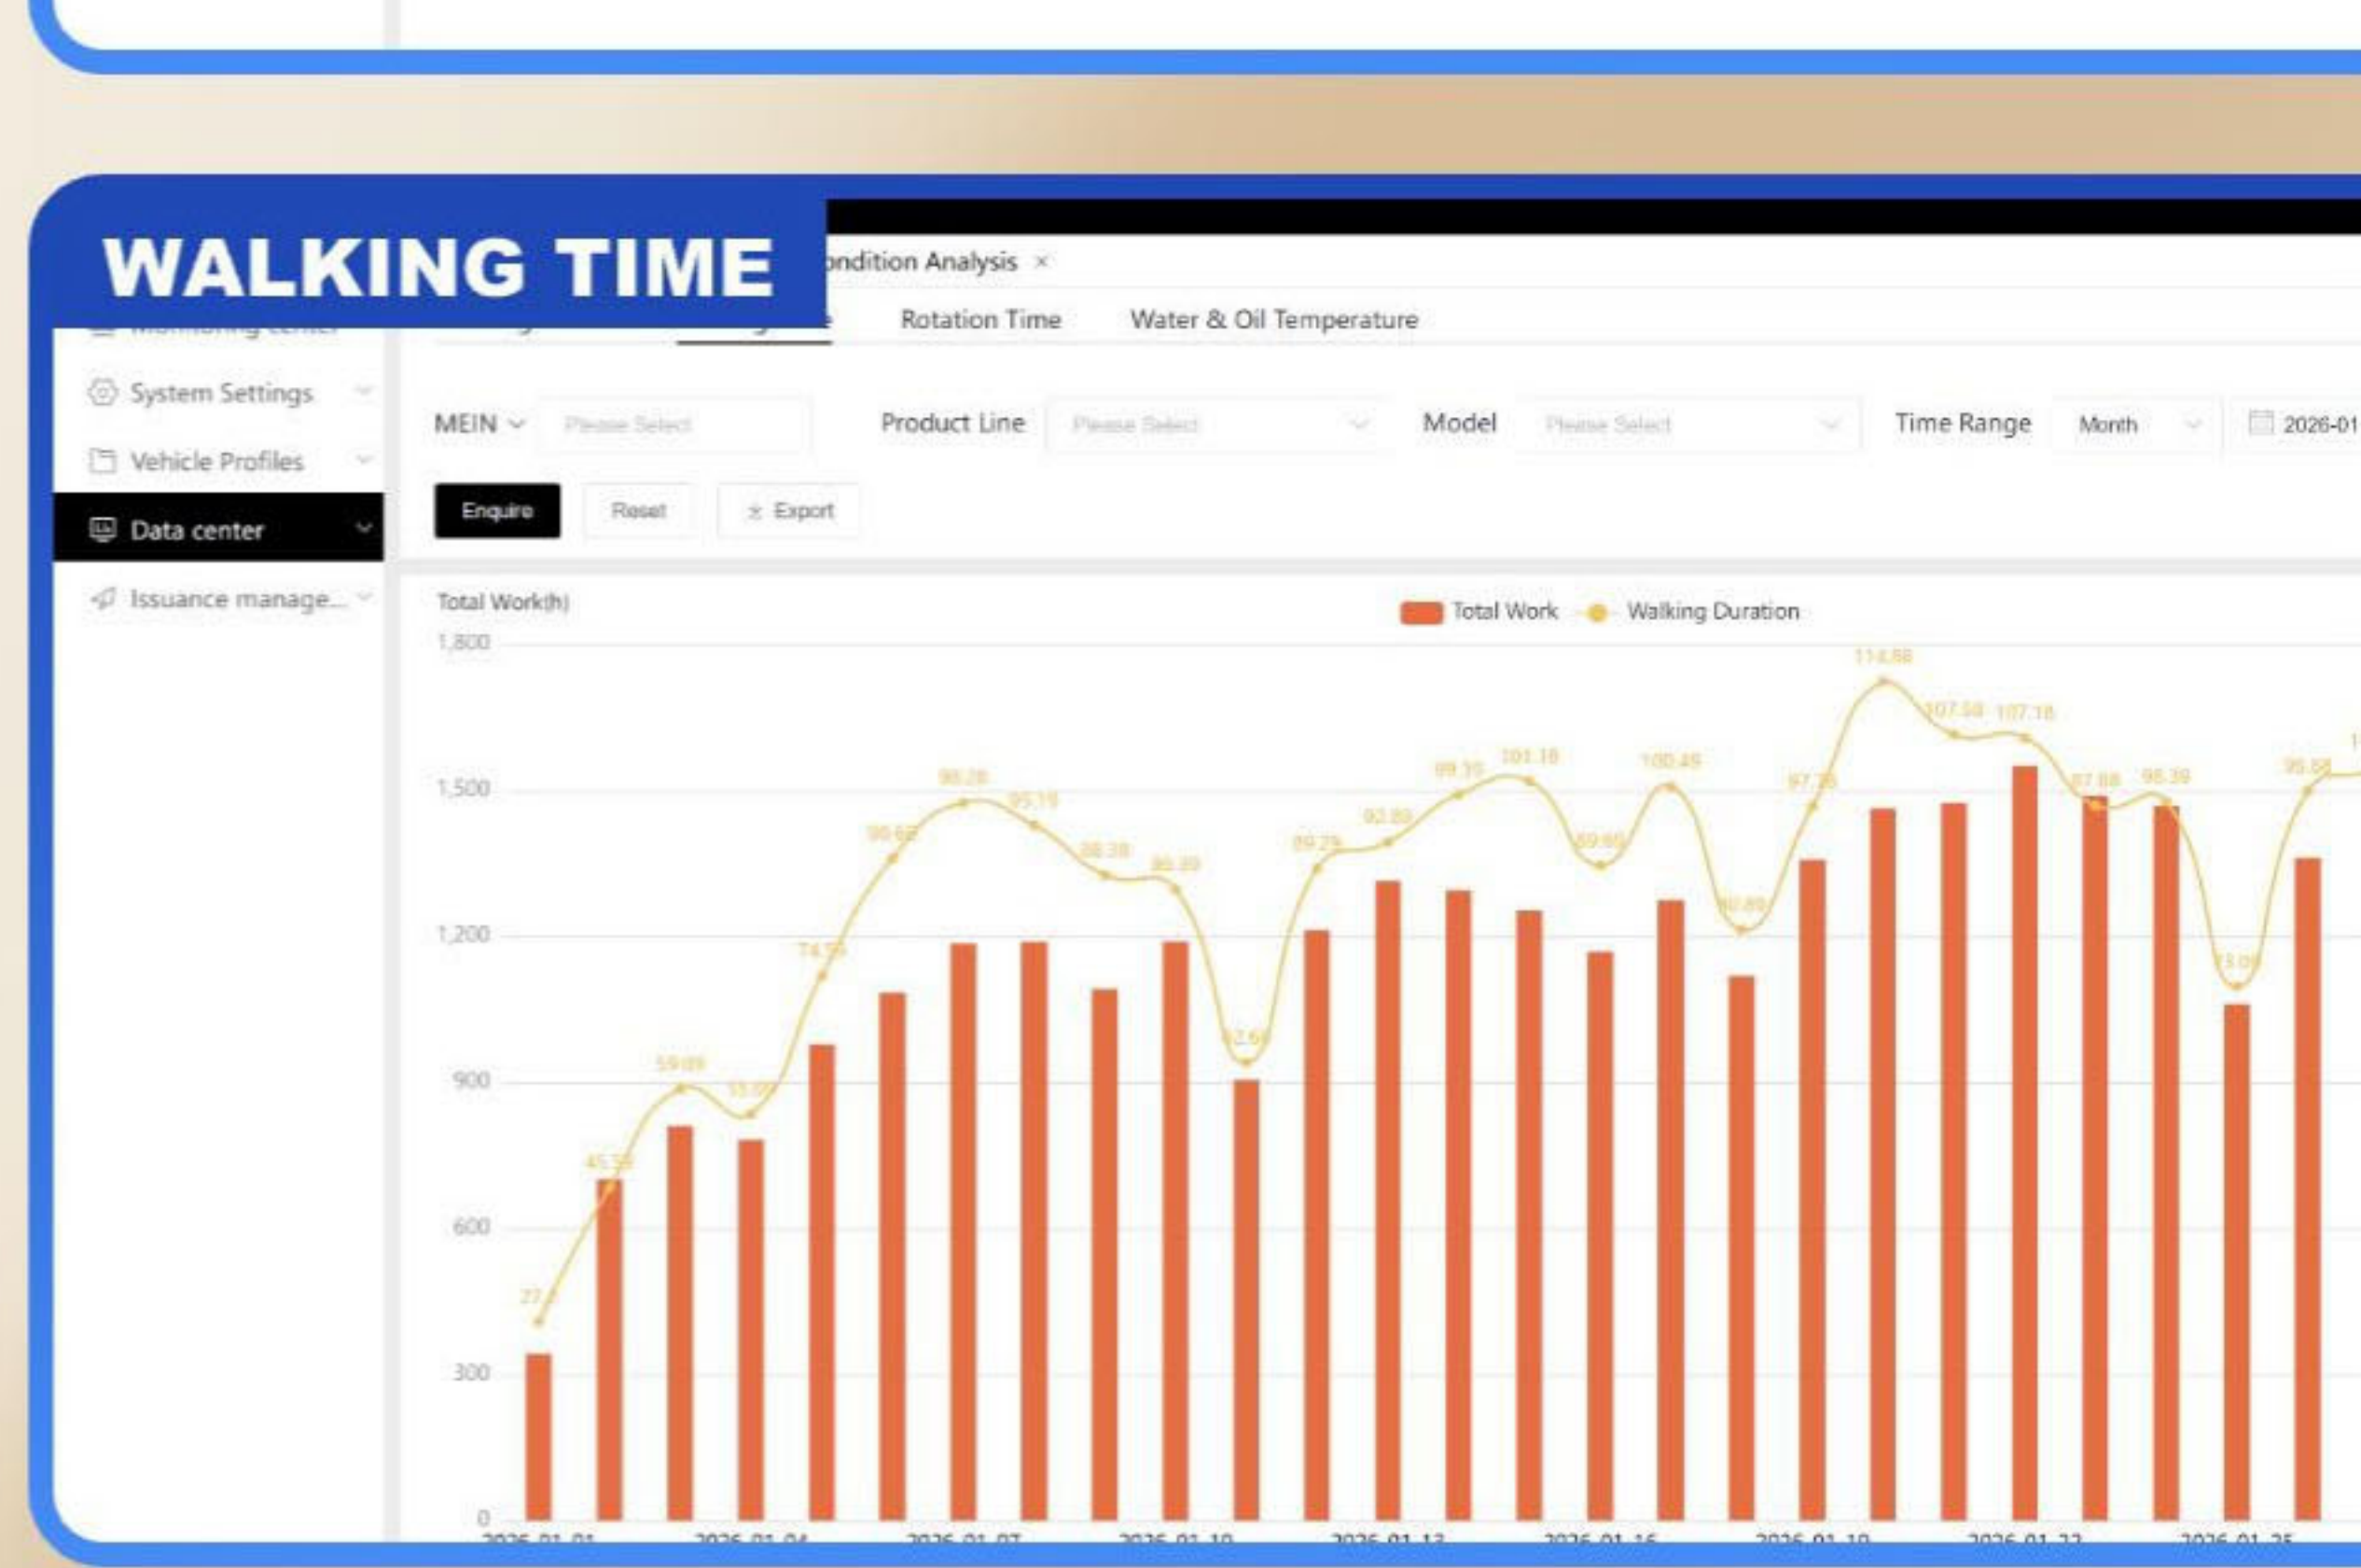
WALKING TIME

ondition Analysis ×

Rotation Time Water & Oil Temperature

System Settings

Vehicle Profiles

Data center

Issuance manage...

MEIN Please Select Product Line Please Select Model Please Select Time Range Month 2026-01

Enquire Reset Export

Total Work(h)

Total Work Walking Duration

1,800
1,500
1,200
900
600
300
0

27.1
45.33
59.09
53.09
74.55
90.62
98.28
95.19
88.38
86.39
62.61
89.29
92.89
99.35
101.18
89.88
100.49
80.89
97.38
114.88
107.58
107.18
97.88
98.39
73.09
95.88

2026-01-01 2026-01-04 2026-01-07 2026-01-10 2026-01-13 2026-01-16 2026-01-19 2026-01-22 2026-01-25